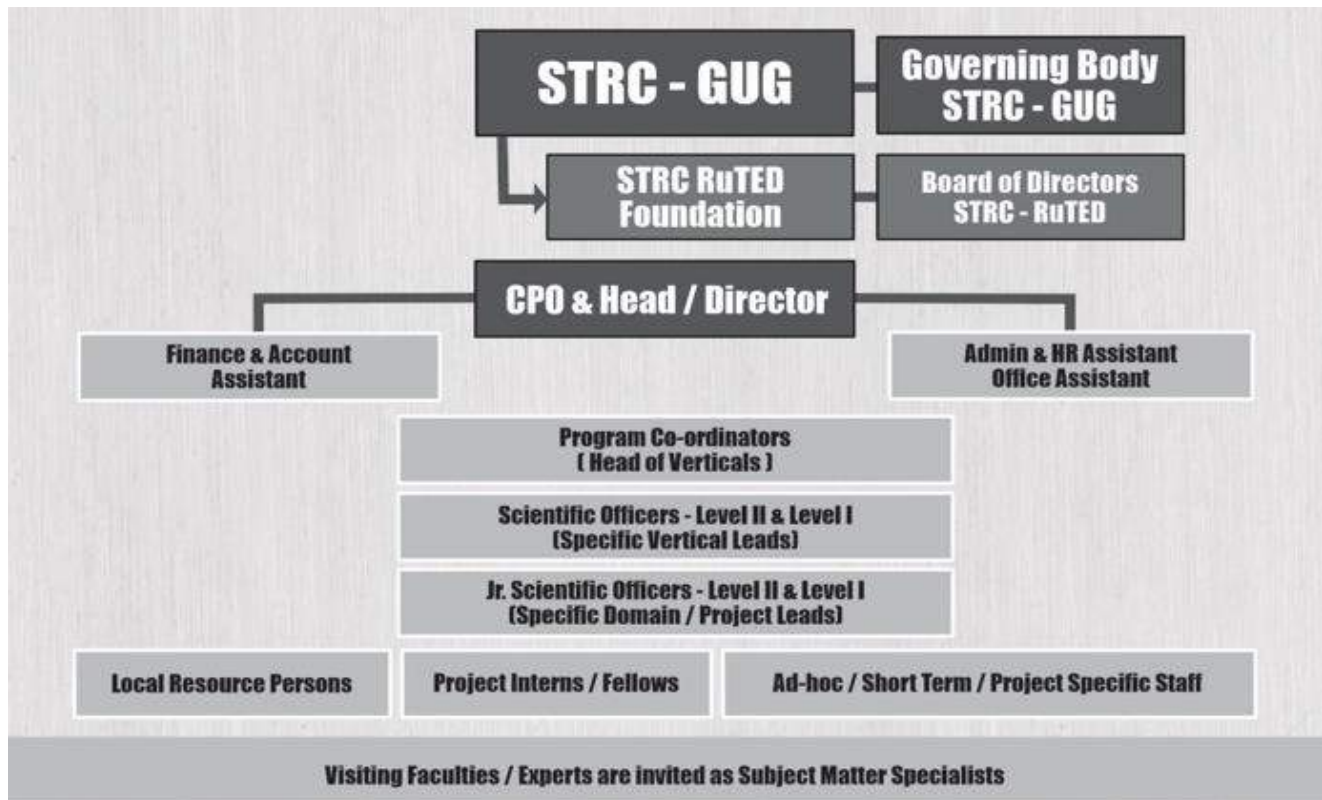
STRC - GUG

Governing Body
STRC - GUG

STRC RuTED
Foundation

Board of Directors
STRC - RuTED

CPO & Head / Director

Finance & Account
Assistant

Admin & HR Assistant
Office Assistant

Program Co-ordinators
( Head of Verticals )

Scientific Officers - Level II & Level I
(Specific Vertical Leads)

Jr. Scientific Officers - Level II & Level I
(Specific Domain / Project Leads)

Local Resource Persons

Project Interns / Fellows

Ad-hoc / Short Term / Project Specific Staff

Visiting Faculties / Experts are invited as Subject Matter Specialists